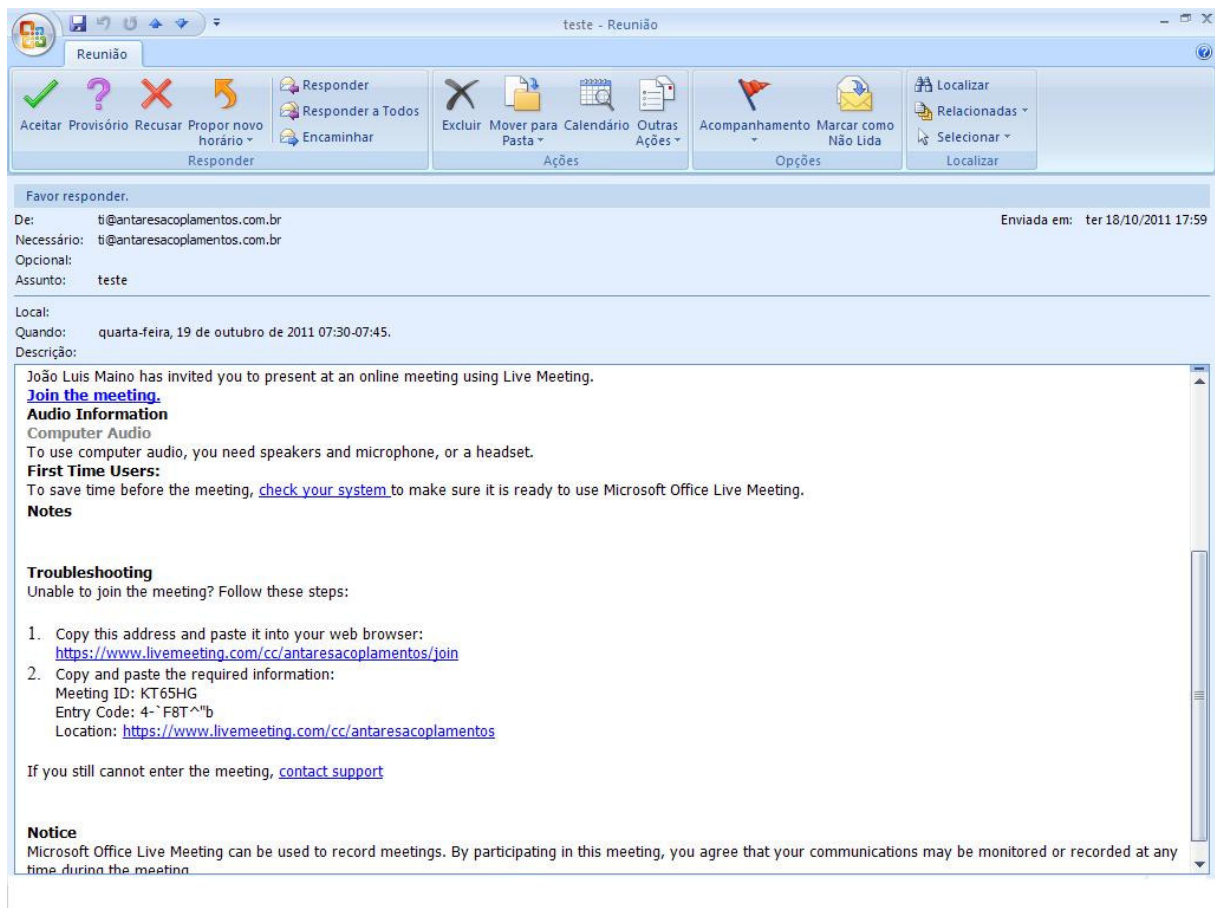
teste - Reunião

Reunião

Aceitar Provisório Recusar Propor novo horário Responder Responder a Todos Encaminhar
Responder

Excluir Mover para Pasta Calendário Outras Ações
Ações

Acompanhamento Marcar como Não Lida
Opções

Localizar Relacionadas Selecionar
Localizar

Favor responder.

De: ti@antaresacoplamentos.com.br
Enviada em: ter 18/10/2011 17:59
Necessário: ti@antaresacoplamentos.com.br
Opcional:
Assunto: teste

Local:
Quando: quarta-feira, 19 de outubro de 2011 07:30-07:45.
Descrição:

João Luis Maino has invited you to present at an online meeting using Live Meeting.
Join the meeting.
Audio Information
Computer Audio
To use computer audio, you need speakers and microphone, or a headset.
First Time Users:
To save time before the meeting, check your system to make sure it is ready to use Microsoft Office Live Meeting.
Notes

Troubleshooting
Unable to join the meeting? Follow these steps:

1. Copy this address and paste it into your web browser:
https://www.livemeeting.com/cc/antaresacoplamentos/join
2. Copy and paste the required information:
Meeting ID: KT65HG
Entry Code: 4-`F8T^"b
Location: https://www.livemeeting.com/cc/antaresacoplamentos

If you still cannot enter the meeting, contact support

Notice
Microsoft Office Live Meeting can be used to record meetings. By participating in this meeting, you agree that your communications may be monitored or recorded at any time during the meeting.